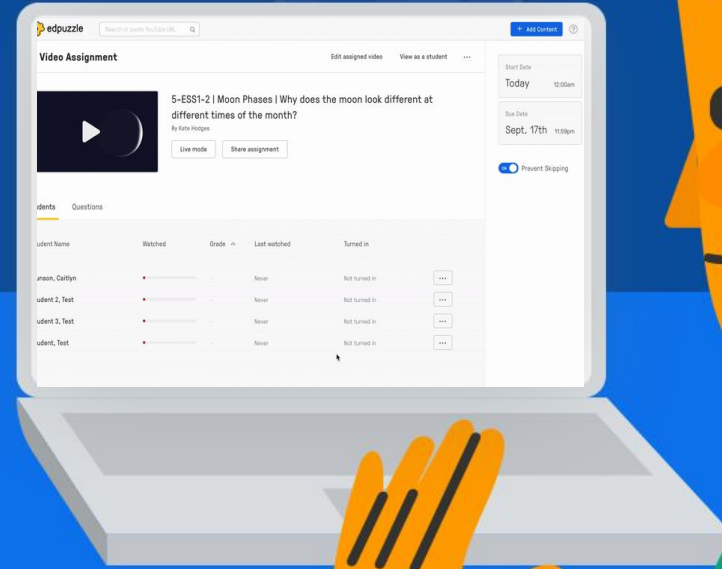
edpuzzle

Search or paste YouTube URL

+ Add Content

?

Video Assignment

Edit assigned video

View as a student

...

5-ESS1-2 | Moon Phases | Why does the moon look different at different times of the month?

By Kate Hodges

Live mode

Share assignment

Start Date

Today 12:00am

Due Date

Sept. 17th 11:59pm

ON Prevent Skipping

dents

Questions

udent Name

Watched

Grade

Last watched

Turned in

nson, Caitlyn

-

Never

Not turned in

...

udent 2, Test

-

Never

Not turned in

...

udent 3, Test

-

Never

Not turned in

...

dent, Test

-

Never

Not turned in

...